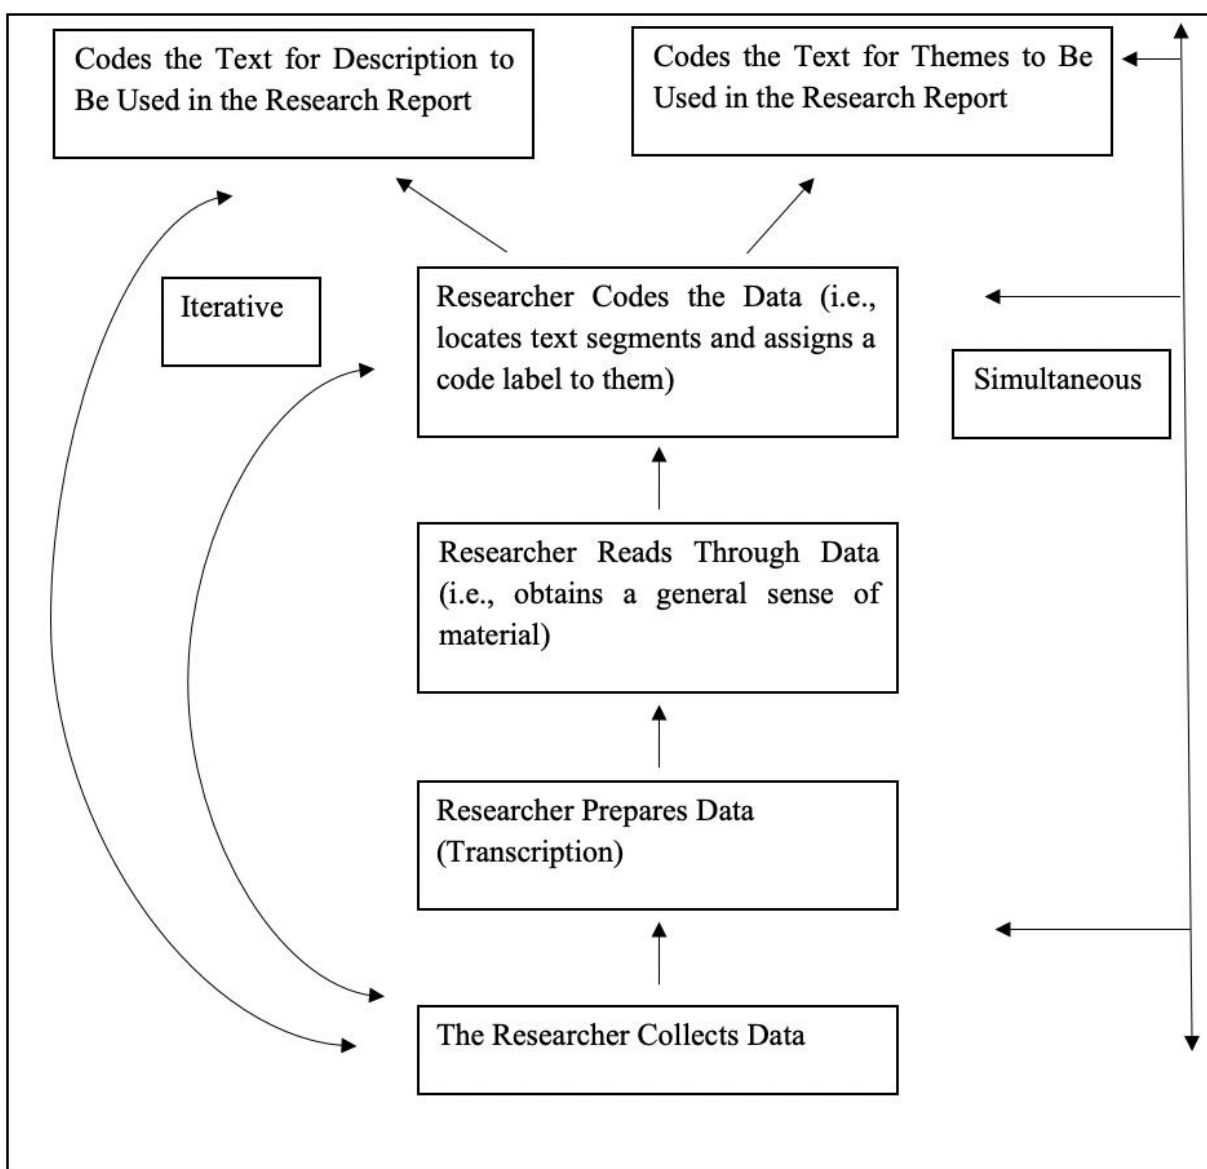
Codes the Text for Description to Be Used in the Research Report

Codes the Text for Themes to Be Used in the Research Report

Iterative

Researcher Codes the Data (i.e., locates text segments and assigns a code label to them)

Simultaneous

Researcher Reads Through Data (i.e., obtains a general sense of material)

Researcher Prepares Data (Transcription)

The Researcher Collects Data